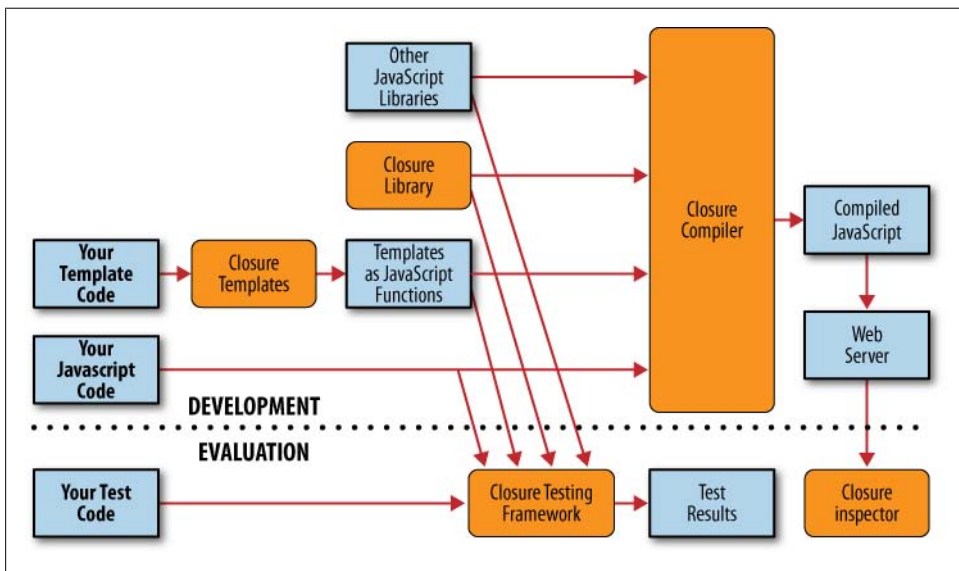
Other JavaScript Libraries

Closure Library

Closure Compiler

Compiled JavaScript

Your Template Code

Closure Templates

Templates as JavaScript Functions

Web Server

Your Javascript Code

DEVELOPMENT

EVALUATION

Your Test Code

Closure Testing Framework

Test Results

Closure inspector